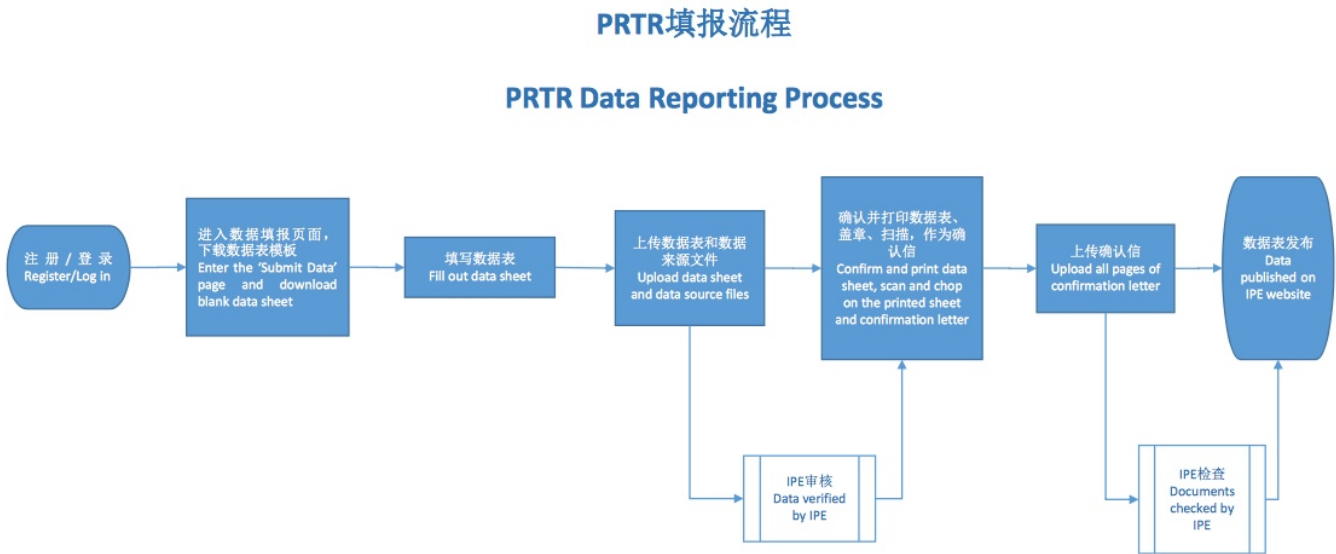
PRTR填报流程

PRTR Data Reporting Process

注册/登录
Register/Log in

进入数据填报页面，下载数据表模板
Enter the 'Submit Data' page and download blank data sheet

填写数据表
Fill out data sheet

上传数据表和数据来源文件
Upload data sheet and data source files

确认并打印数据表、盖章、扫描，作为确认信
Confirm and print data sheet, scan and chop on the printed sheet and confirmation letter

上传确认信
Upload all pages of confirmation letter

数据表发布
Data published on IPE website

IPE审核
Data verified by IPE

IPE检查
Documents checked by IPE